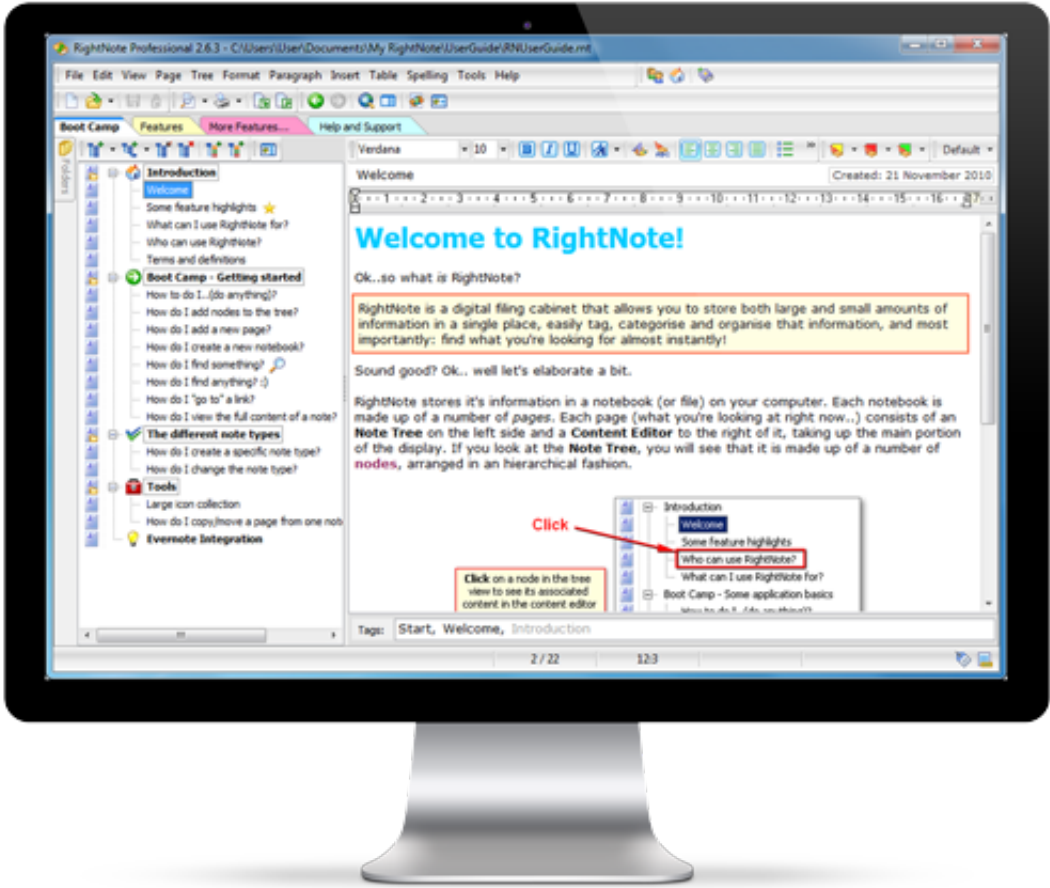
RightNote Professional 2.6.3 - C:\Users\User\Documents\My RightNote\UserGuide\RNUserGuide.rnt

File Edit View Page Tree Format Paragraph Insert Table Spelling Tools Help

Boot Camp Features More Features... Help and Support

Folders

Introduction
Welcome
Some feature highlights
What can I use RightNote for?
Who can use RightNote?
Terms and definitions
Boot Camp - Getting started
How do I do I...(do anything)?
How do I add nodes to the tree?
How do I add a new page?
How do I create a new notebook?
How do I find something?
How do I find anything? :)
How do I "go to" a link?
How do I view the full content of a note?
The different note types
How do I create a specific note type?
How do I change the note type?
Tools
Large icon collection
How do I copy/move a page from one note
Evernote Integration

Verdana 10 Default

Welcome Created: 21 November 2010

Welcome to RightNote!

Ok..so what is RightNote?

RightNote is a digital filing cabinet that allows you to store both large and small amounts of information in a single place, easily tag, categorise and organise that information, and most importantly: find what you're looking for almost instantly!

Sound good? Ok.. well let's elaborate a bit.

RightNote stores it's information in a notebook (or file) on your computer. Each notebook is made up of a number of pages. Each page (what you're looking at right now..) consists of an Note Tree on the left side and a Content Editor to the right of it, taking up the main portion of the display. If you look at the Note Tree, you will see that it is made up of a number of nodes, arranged in an hierarchical fashion.

Click

Introduction
Welcome
Some feature highlights
Who can use RightNote?
What can I use RightNote for?
Boot Camp - Some application basics
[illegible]

Click on a node in the tree view to see its associated content in the content editor

Tags: Start, Welcome, Introduction

2 / 22 12:3